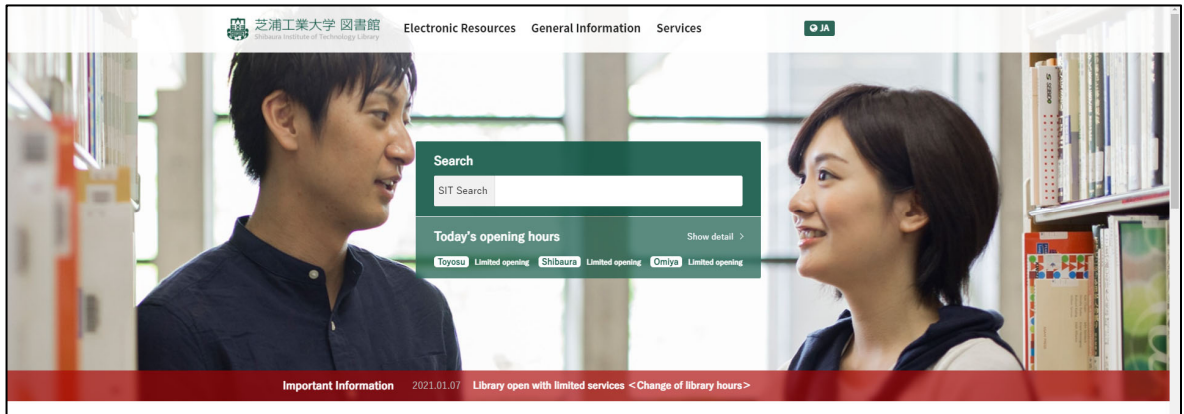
芝浦工業大学 図書館
Shibaura Institute of Technology Library

Electronic Resources General Information Services

JA

Search

SIT Search

Today's opening hours

Show detail >

Toyosu Limited opening Shibaura Limited opening Omiya Limited opening

Important Information 2021.01.07 Library open with limited services <Change of library hours>